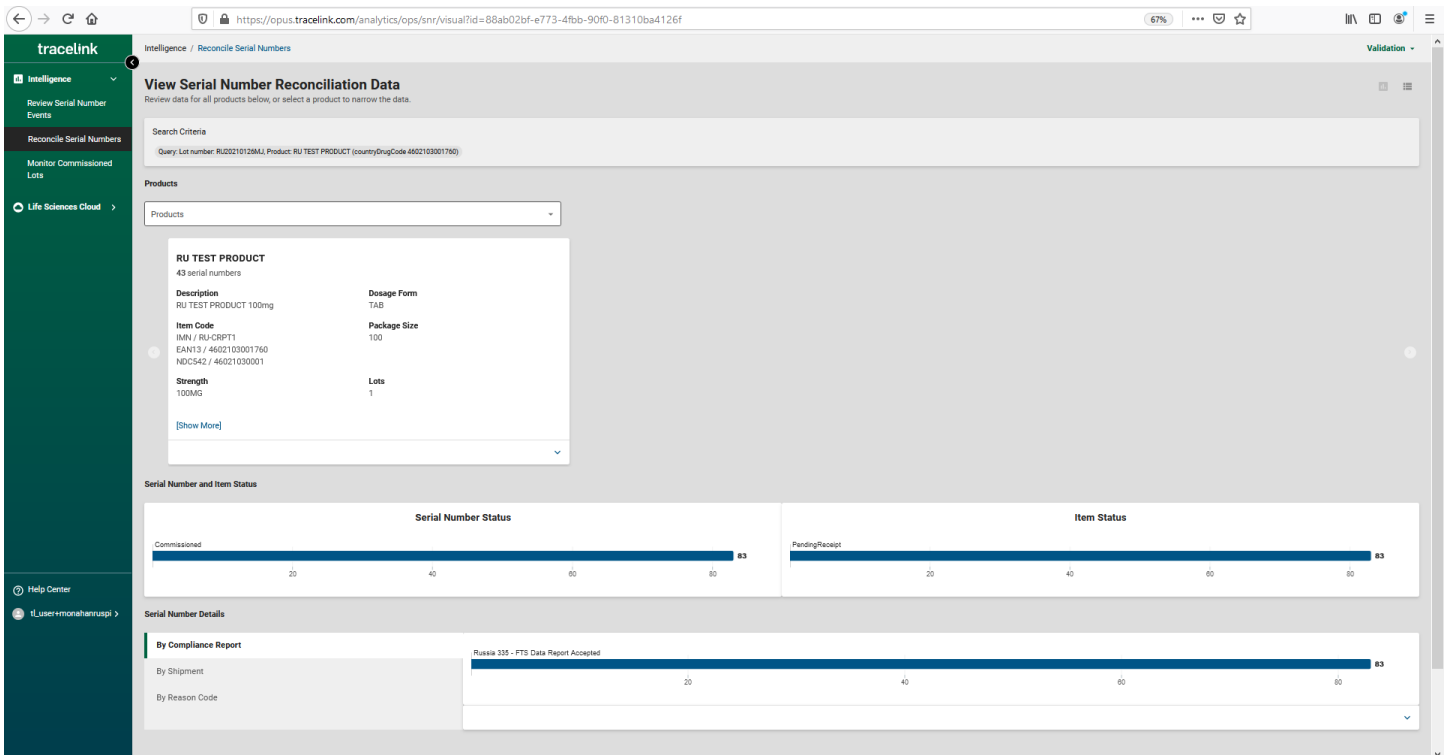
https://opus.tracelink.com/analytics/ops/snr/visual?id=88ab02bf-e773-4fbb-90f0-81310ba4126f

67%

tracelink

Intelligence

Review Serial Number Events

Reconcile Serial Numbers

Monitor Commissioned Lots

Life Sciences Cloud

Help Center

tl_user+monahanruspi

Intelligence / Reconcile Serial Numbers

Validation

View Serial Number Reconciliation Data

Review data for all products below, or select a product to narrow the data.

Search Criteria

Query: Lot number: RU20210126MJ, Product: RU TEST PRODUCT (countryDrugCode 4602103001760)

Products

Products

RU TEST PRODUCT

43 serial numbers

Description
RU TEST PRODUCT 100mg

Dosage Form
TAB

Item Code
IMN / RU-CRPT1
EAN13 / 4602103001760
NDC542 / 46021030001

Package Size
100

Strength
100MG

Lots
1

[Show More]

Serial Number and Item Status

Serial Number Status

Commissioned

83

20 40 60 80

Item Status

PendingReceipt

83

20 40 60 80

Serial Number Details

By Compliance Report

By Shipment

By Reason Code

Russia 335 - FTS Data Report Accepted

83

20 40 60 80